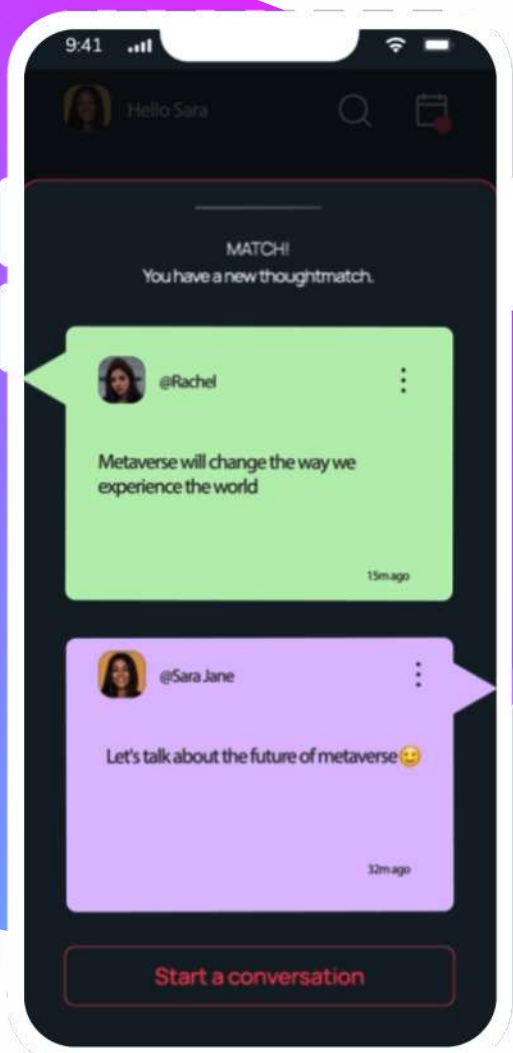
9:41

Hello Sara

MATCH!
You have a new thoughtmatch.

@Rachel

Metaverse will change the way we experience the world

15m ago

@Sara Jane

Let's talk about the future of metaverse 😊

32m ago

Start a conversation